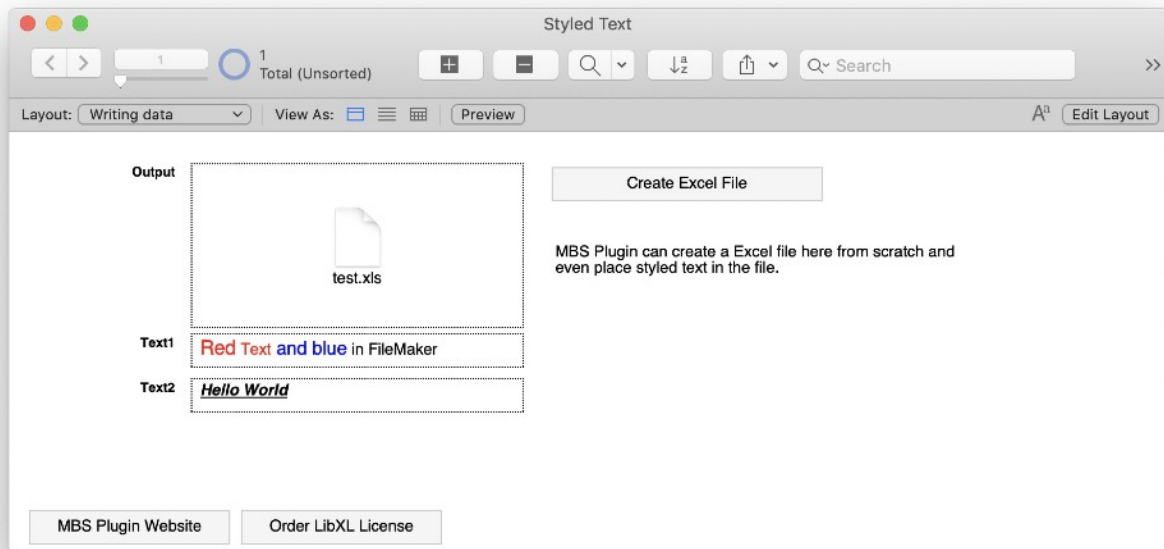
Styled Text

1

1
Total (Unsorted)

Search

Layout: Writing data

View As:

Preview

Edit Layout

Output

test.xls

Create Excel File

MBS Plugin can create a Excel file here from scratch and even place styled text in the file.

Text1

Red Text and blue in FileMaker

Text2

Hello World

MBS Plugin Website

Order LibXL License